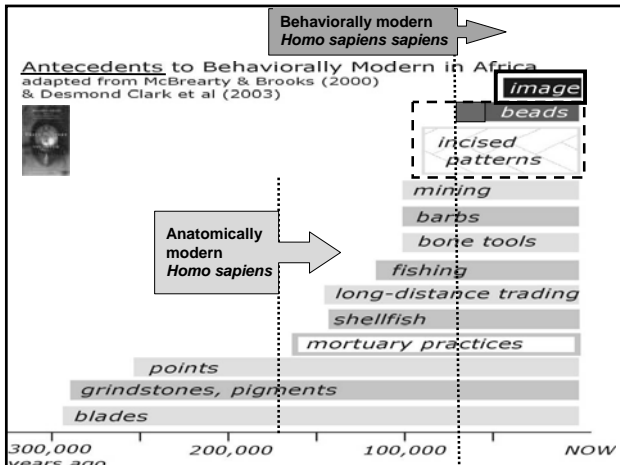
Behaviorally modern
*Homo sapiens sapiens*

Antecedents to Behaviorally Modern in Africa
adapted from McBrearty & Brooks (2000)
& Desmond Clark et al (2003)

image
beads
incised patterns
mining
barbs
bone tools

Anatomically modern
*Homo sapiens*

fishing
long-distance trading
shellfish
mortuary practices
points
grindstones, pigments
blades

300,000 years ago
200,000
100,000
NOW